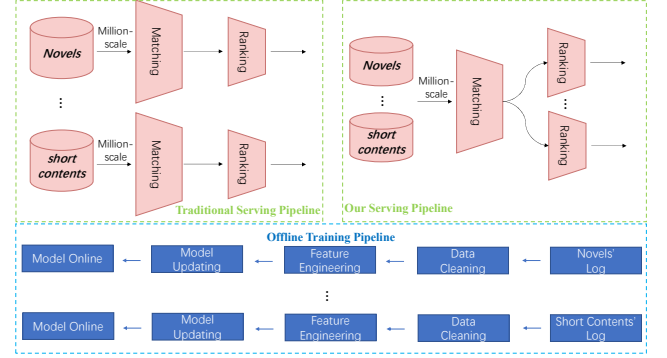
Novels

Million-scale

Matching

Ranking

⋮

short contents

Million-scale

Matching

Ranking

Traditional Serving Pipeline

Novels

⋮

short contents

Million-scale

Matching

Ranking

⋮

Ranking

Our Serving Pipeline

Offline Training Pipeline

Model Online

Model Updating

Feature Engineering

Data Cleaning

Novels' Log

⋮

Model Online

Model Updating

Feature Engineering

Data Cleaning

Short Contents' Log